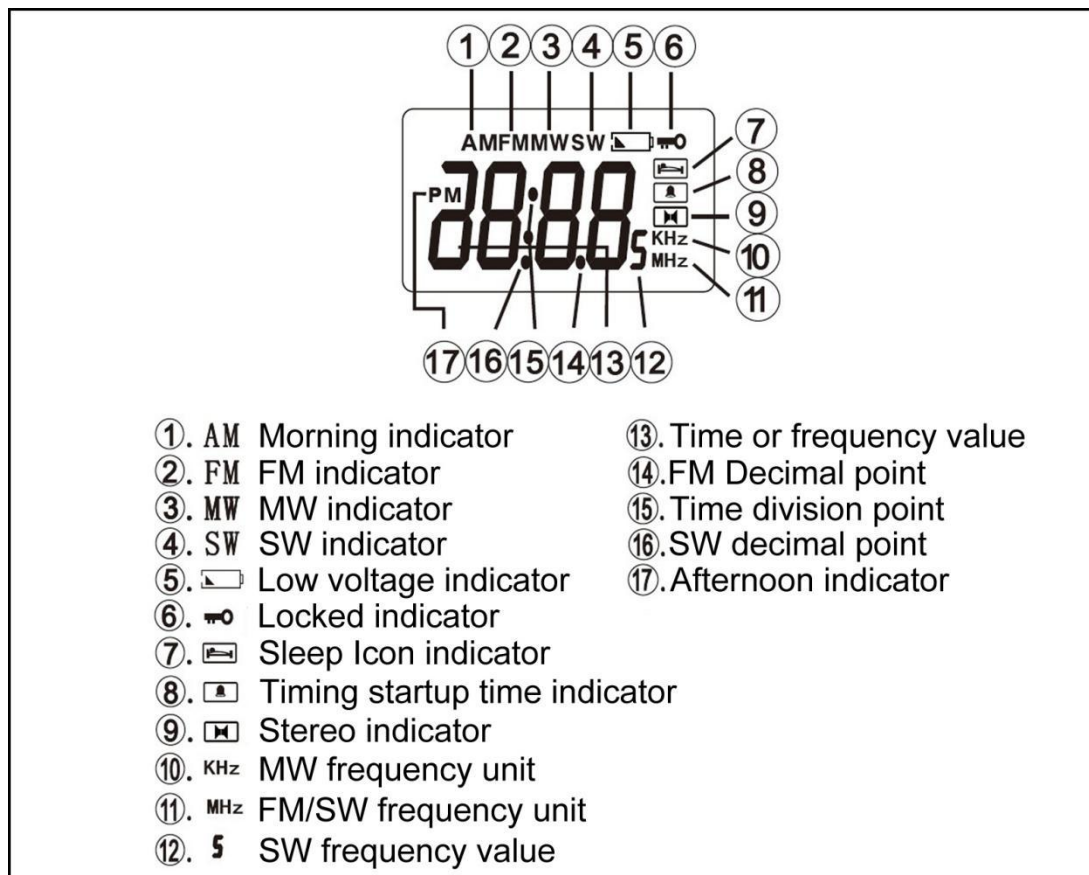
1 2 3 4 5 6

AM FM MW SW

7

8

PM

9

KHz

10

MHz

11

17 16 15 14 13 12

①. AM Morning indicator
②. FM FM indicator
③. MW MW indicator
④. SW SW indicator
⑤. Low voltage indicator
⑥. Locked indicator
⑦. Sleep Icon indicator
⑧. Timing startup time indicator
⑨. Stereo indicator
⑩. KHz MW frequency unit
⑪. MHz FM/SW frequency unit
⑫. 5 SW frequency value

⑬. Time or frequency value
⑭. FM Decimal point
⑮. Time division point
⑯. SW decimal point
⑰. Afternoon indicator